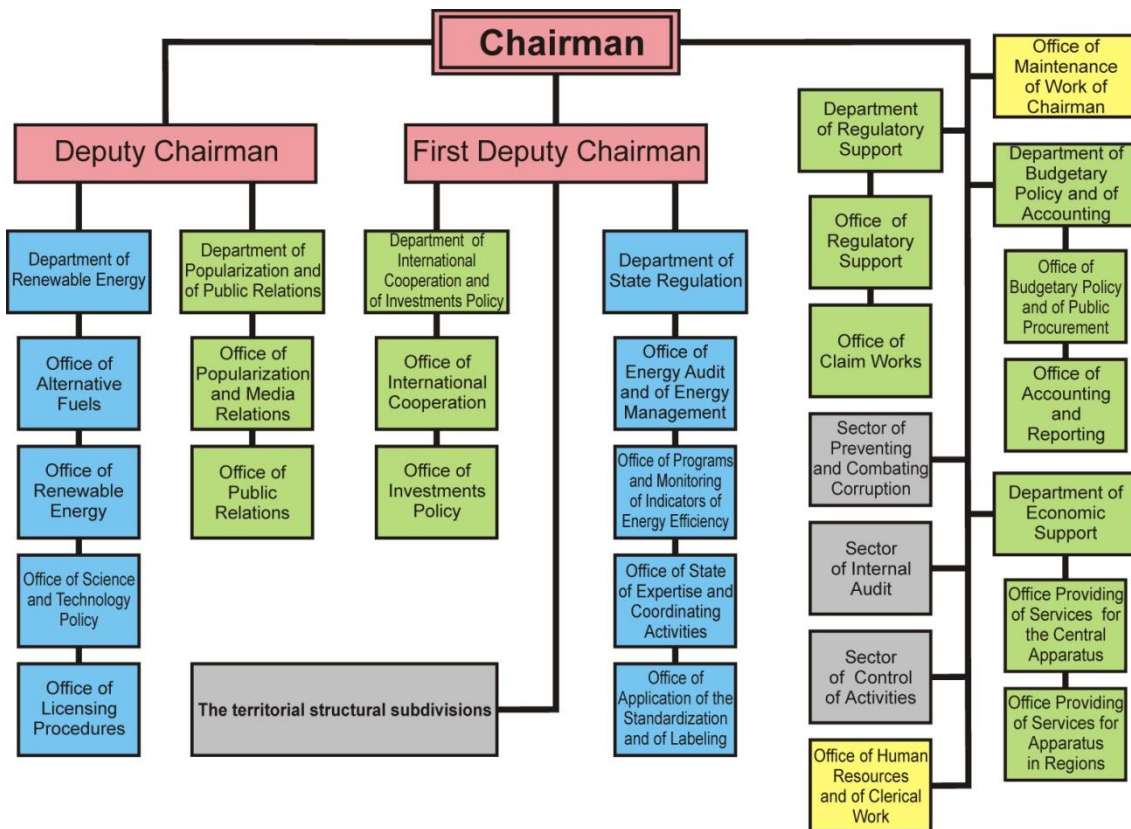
Chairman

Deputy Chairman

First Deputy Chairman

Department of Renewable Energy

Office of Alternative Fuels

Office of Renewable Energy

Office of Science and Technology Policy

Office of Licensing Procedures

Department of Popularization and of Public Relations

Office of Popularization and Media Relations

Office of Public Relations

Department of International Cooperation and of Investments Policy

Office of International Cooperation

Office of Investments Policy

The territorial structural subdivisions

Department of State Regulation

Office of Energy Audit and of Energy Management

Office of Programs and Monitoring of Indicators of Energy Efficiency

Office of State of Expertise and Coordinating Activities

Office of Application of the Standardization and of Labeling

Department of Regulatory Support

Office of Regulatory Support

Office of Claim Works

Sector of Preventing and Combating Corruption

Sector of Internal Audit

Sector of Control of Activities

Office of Human Resources and of Clerical Work

Office of Maintenance of Work of Chairman

Department of Budgetary Policy and of Accounting

Office of Budgetary Policy and of Public Procurement

Office of Accounting and Reporting

Department of Economic Support

Office Providing of Services for the Central Apparatus

Office Providing of Services for Apparatus in Regions